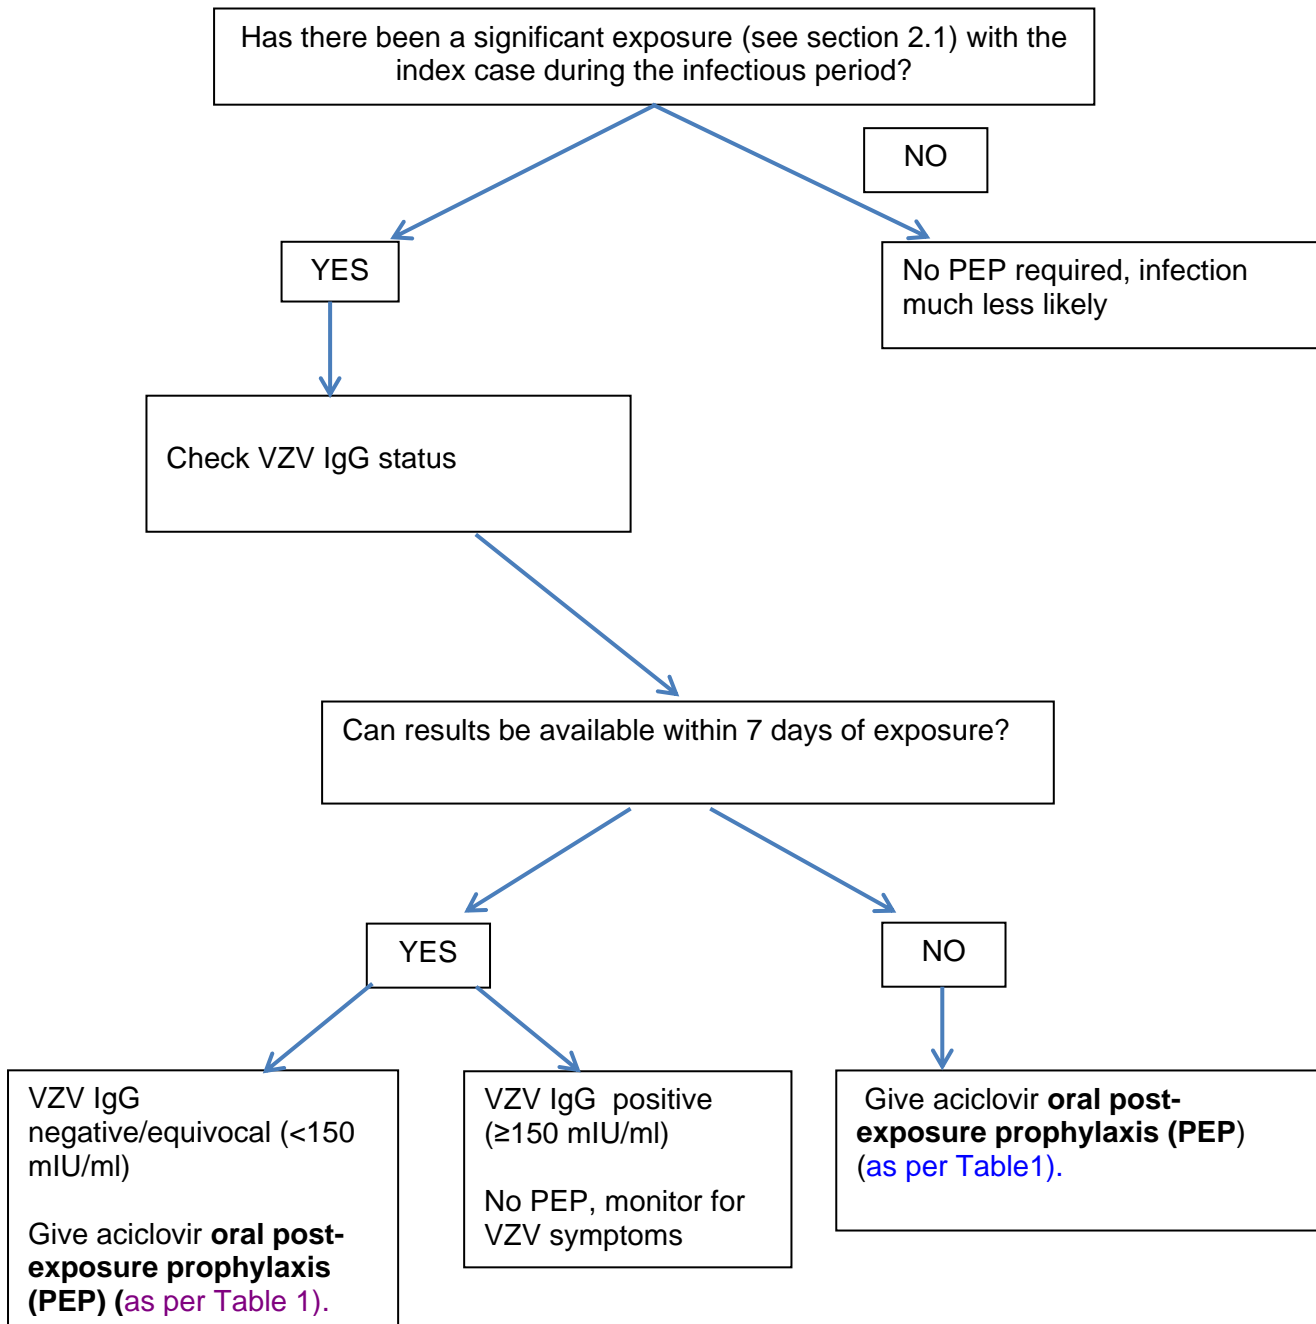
Has there been a significant exposure (see section 2.1) with the index case during the infectious period?

YES

NO

No PEP required, infection much less likely

Check VZV IgG status

Can results be available within 7 days of exposure?

YES

NO

VZV IgG negative/equivocal (<150 mIU/ml)

Give aciclovir **oral post-exposure prophylaxis (PEP) (**as per Table 1).

VZV IgG positive (≥150 mIU/ml)

No PEP, monitor for VZV symptoms

Give aciclovir **oral post-exposure prophylaxis (PEP**) (as per Table1).